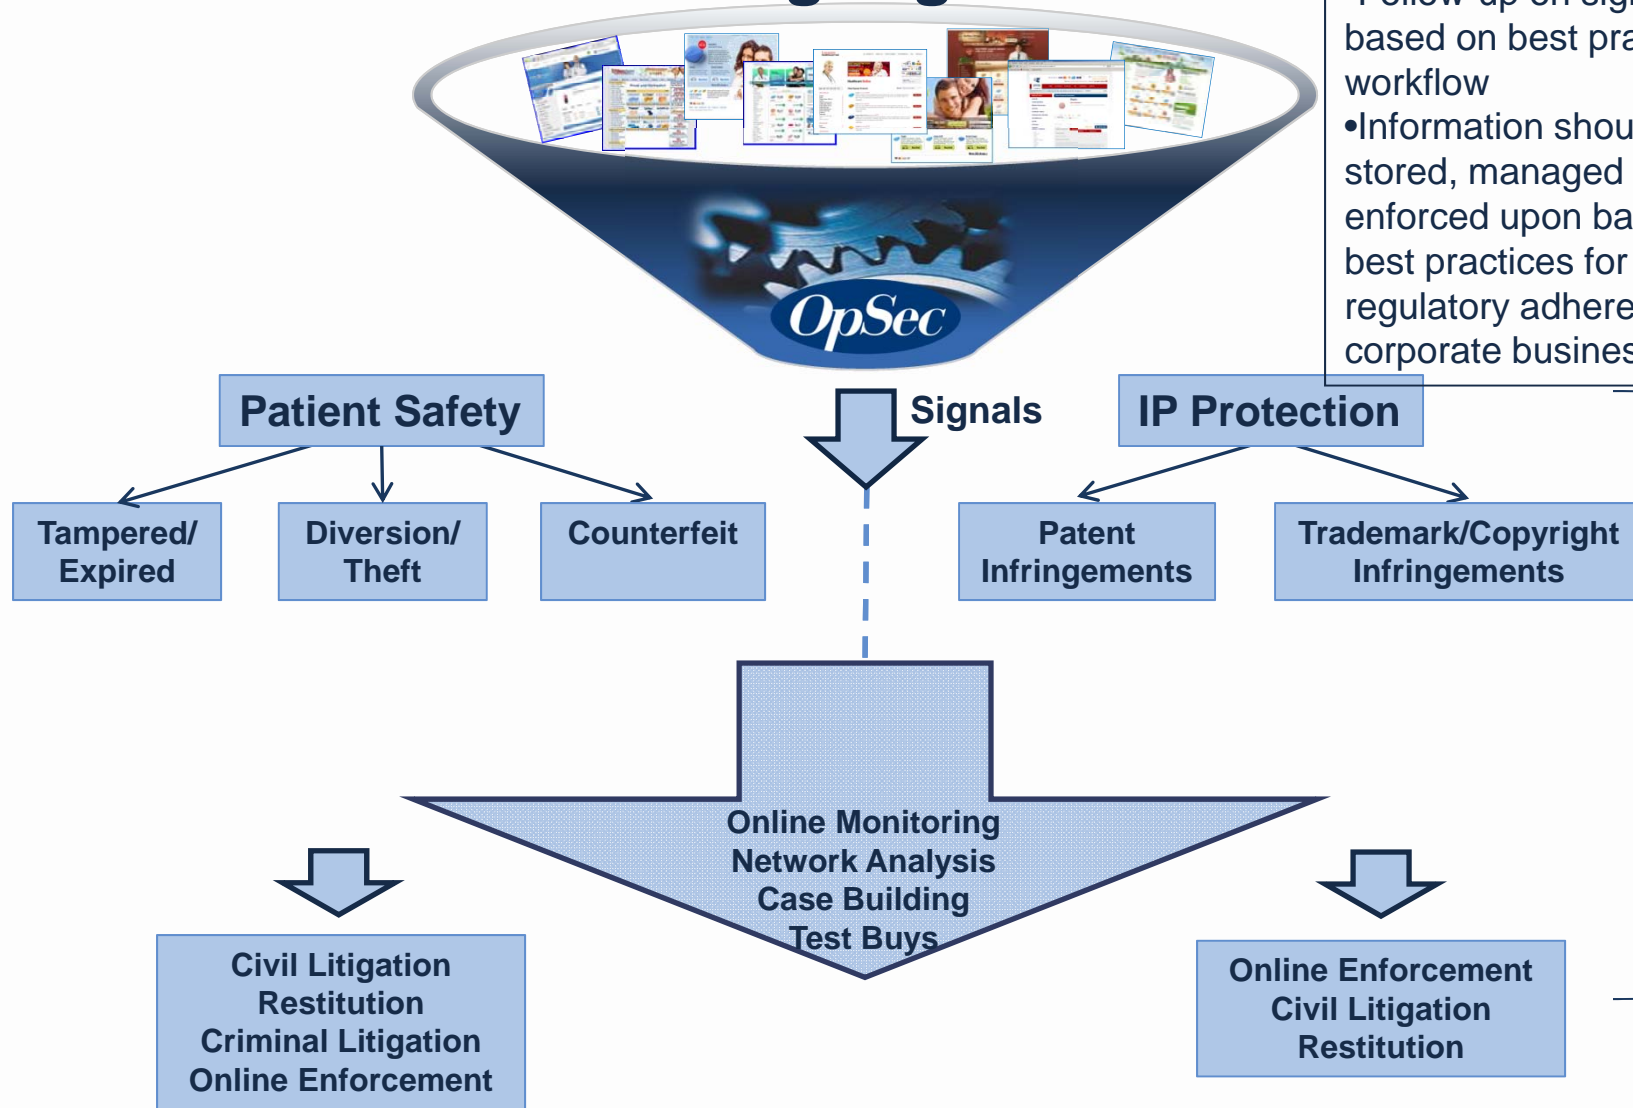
based on best pra
workflow
•Information shou
stored, managed
enforced upon ba
best practices for
regulatory adhere
corporate busines

OpSec

Patient Safety

Signals

IP Protection

Tampered/ Expired

Diversion/ Theft

Counterfeit

Patent Infringements

Trademark/Copyright Infringements

Online Monitoring
Network Analysis
Case Building
Test Buys

Civil Litigation
Restitution
Criminal Litigation
Online Enforcement

Online Enforcement
Civil Litigation
Restitution